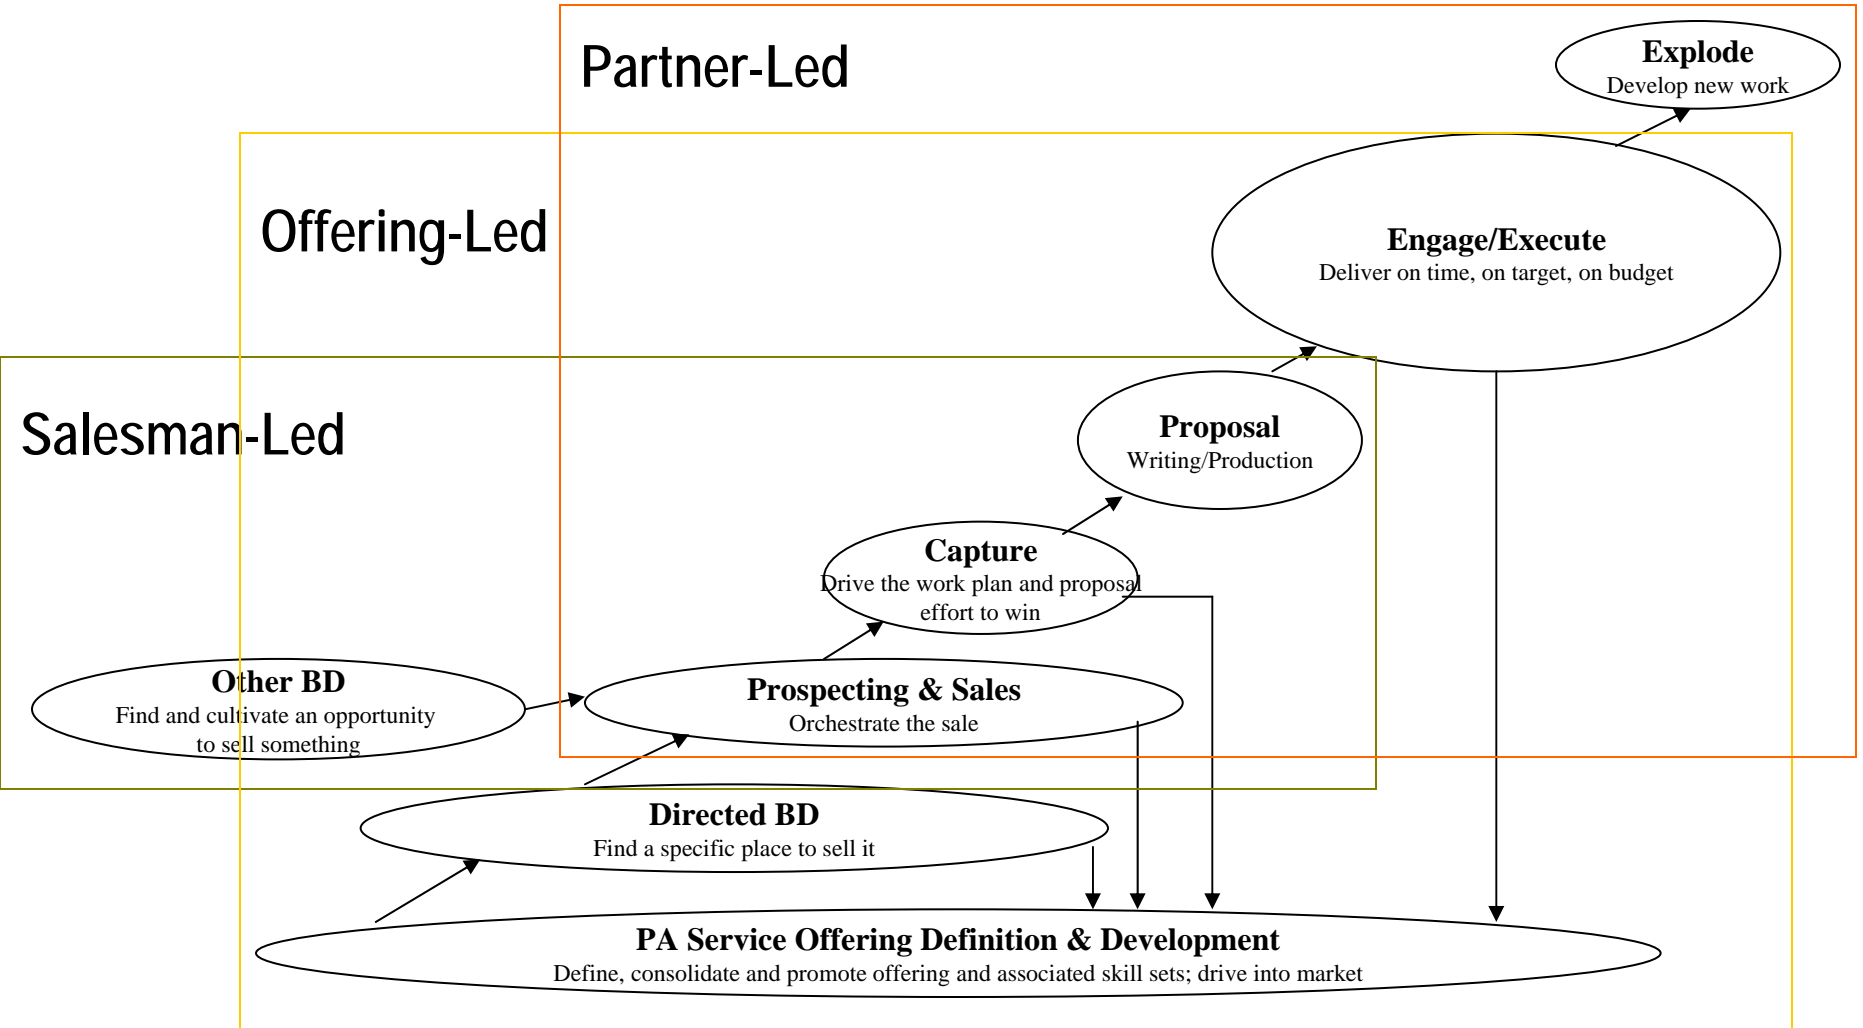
Partner-Led

Explode
Develop new work

Offering-Led

Engage/Execute
Deliver on time, on target, on budget

Salesman-Led

Proposal
Writing/Production

Capture
Drive the work plan and proposal effort to win

Other BD
Find and cultivate an opportunity to sell something

Prospecting & Sales
Orchestrate the sale

Directed BD
Find a specific place to sell it

PA Service Offering Definition & Development
Define, consolidate and promote offering and associated skill sets; drive into market